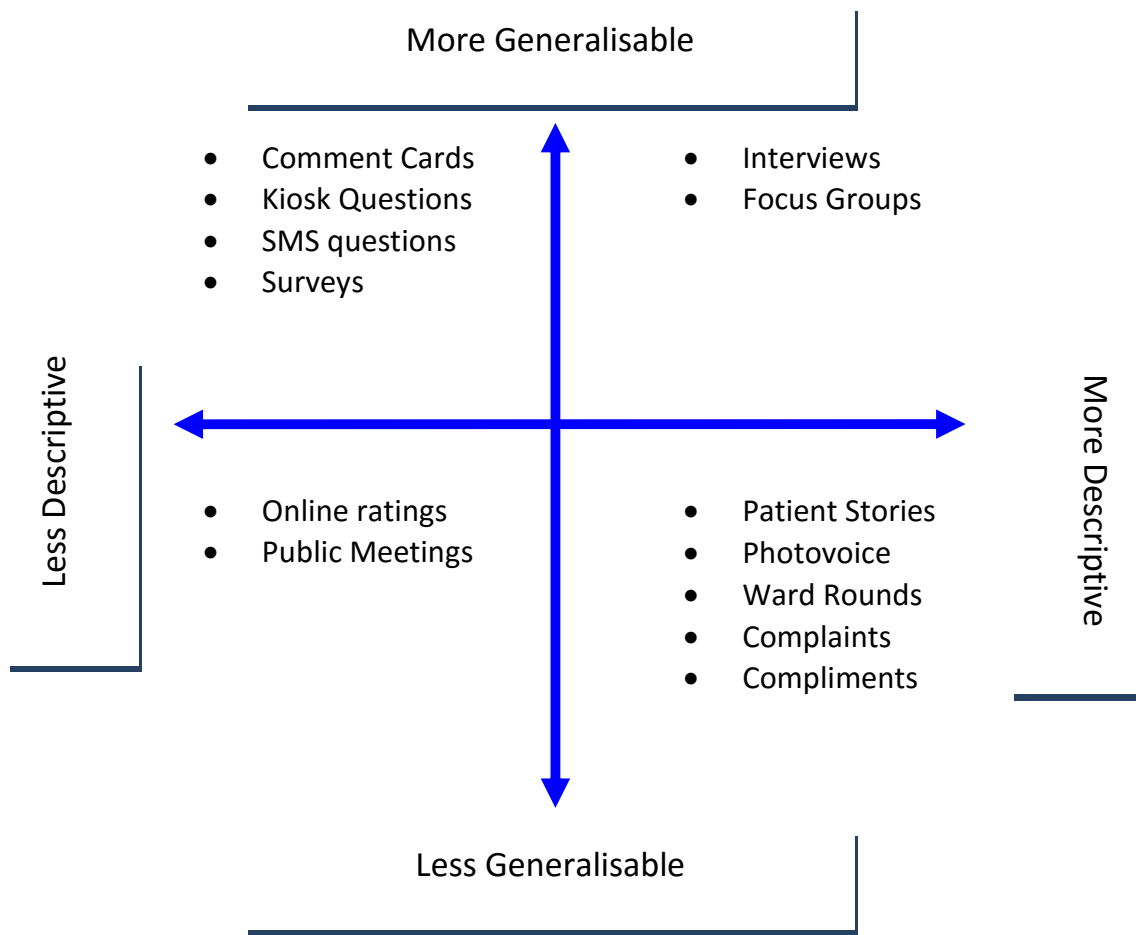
More Generalisable

- Comment Cards
- Kiosk Questions
- SMS questions
- Surveys

- Interviews
- Focus Groups

Less Descriptive

More Descriptive

- Online ratings
- Public Meetings

- Patient Stories
- Photovoice
- Ward Rounds
- Complaints
- Compliments

Less Generalisable